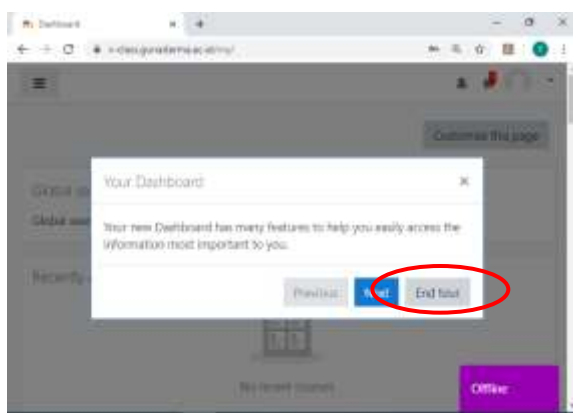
Dashboard

v-class.gunadarma.ac.id/my/

Customise this page

Global se

Global sear

Recently

Your Dashboard

×

Your new Dashboard has many features to help you easily access the information most important to you.

Previous

Next

End tour

No recent courses

Offline